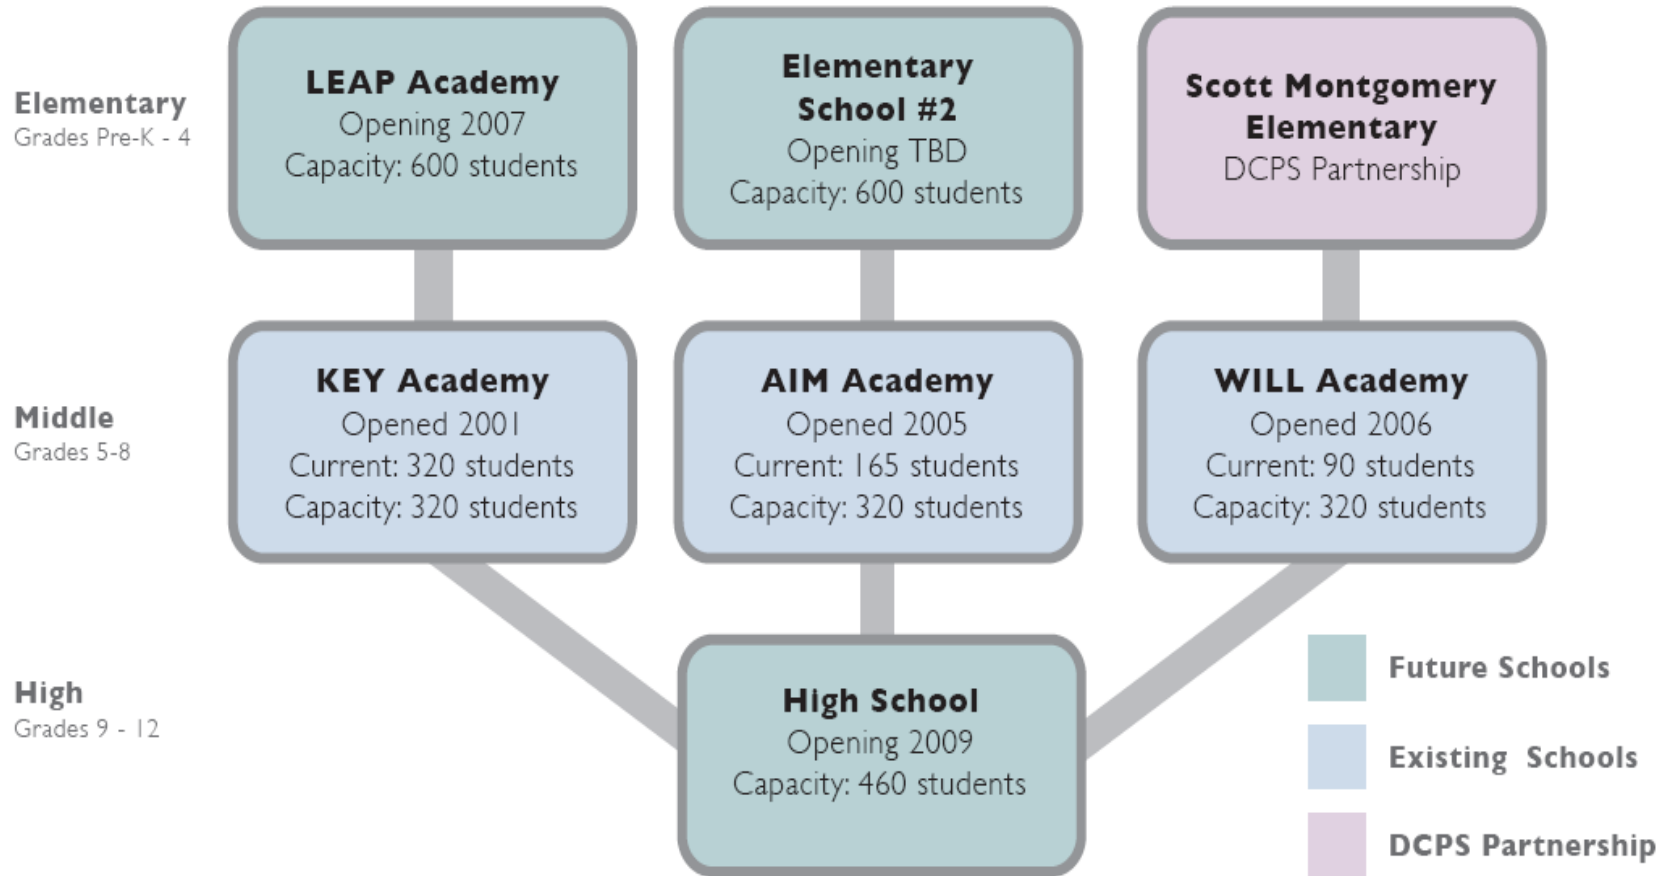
Elementary
Grades Pre-K - 4

LEAP Academy
Opening 2007
Capacity: 600 students

Elementary School #2
Opening TBD
Capacity: 600 students

Scott Montgomery Elementary
DCPS Partnership

Middle
Grades 5-8

KEY Academy
Opened 2001
Current: 320 students
Capacity: 320 students

AIM Academy
Opened 2005
Current: 165 students
Capacity: 320 students

WILL Academy
Opened 2006
Current: 90 students
Capacity: 320 students

High
Grades 9 - 12

High School
Opening 2009
Capacity: 460 students

Future Schools
Existing Schools
DCPS Partnership